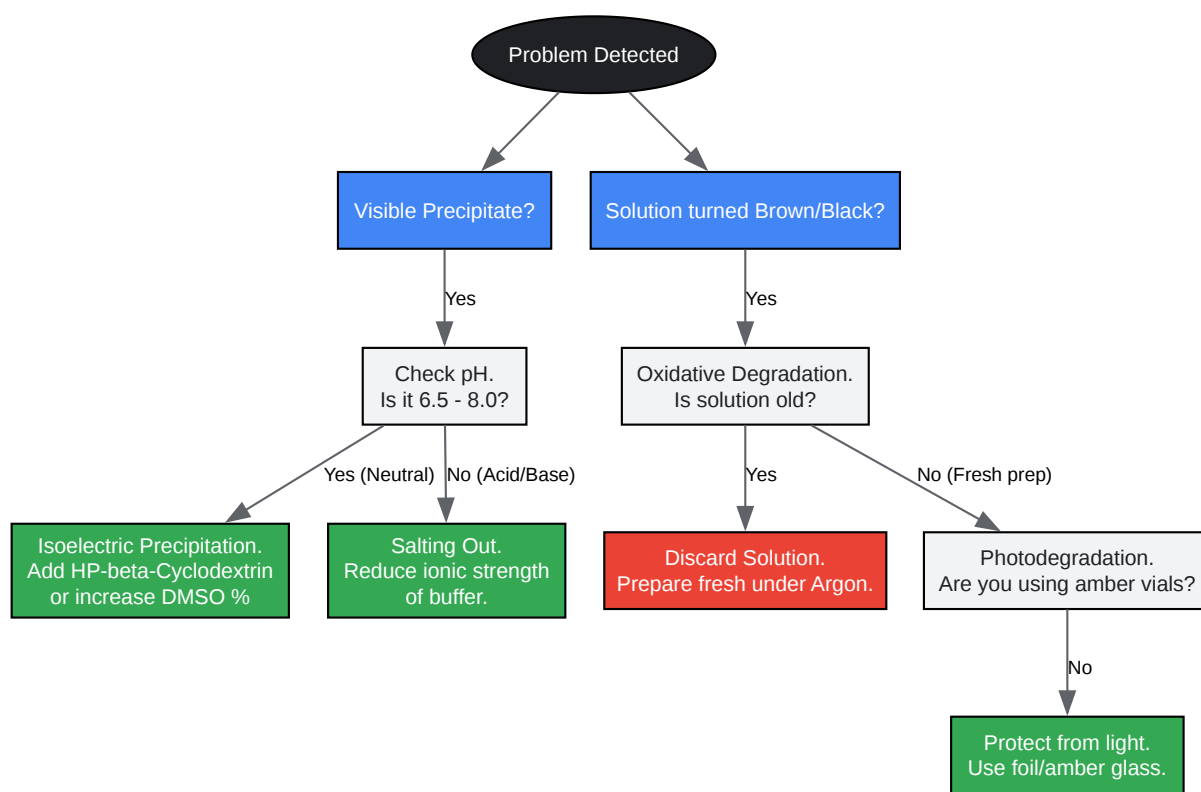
Problem Detected

Visible Precipitate?

Yes

Check pH.
Is it 6.5 - 8.0?

Yes (Neutral)

No (Acid/Base)

Isoelectric Precipitation.
Add HP-beta-Cyclodextrin or increase DMSO %

Salting Out.
Reduce ionic strength of buffer.

Solution turned Brown/Black?

Yes

Oxidative Degradation.
Is solution old?

Yes

No (Fresh prep)

Discard Solution.
Prepare fresh under Argon.

Photodegradation.
Are you using amber vials?

No

Protect from light.
Use foil/amber glass.